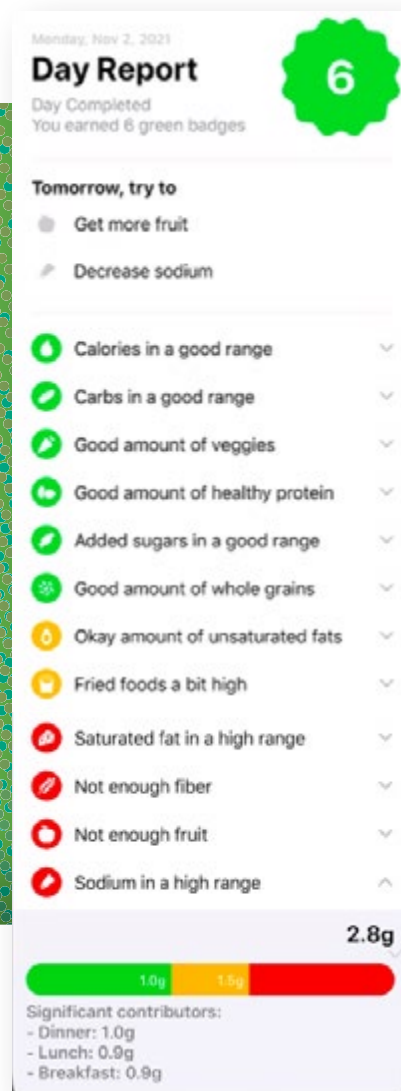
Monday, Nov 2, 2021

Day Report

6

Day Completed
You earned 6 green badges

Tomorrow, try to

Get more fruit

Decrease sodium

Calories in a good range

Carbs in a good range

Good amount of veggies

Good amount of healthy protein

Added sugars in a good range

Good amount of whole grains

Okay amount of unsaturated fats

Fried foods a bit high

Saturated fat in a high range

Not enough fiber

Not enough fruit

Sodium in a high range

2.8g

1.0g 1.5g

Significant contributors:
- Dinner: 1.0g
- Lunch: 0.9g
- Breakfast: 0.9g